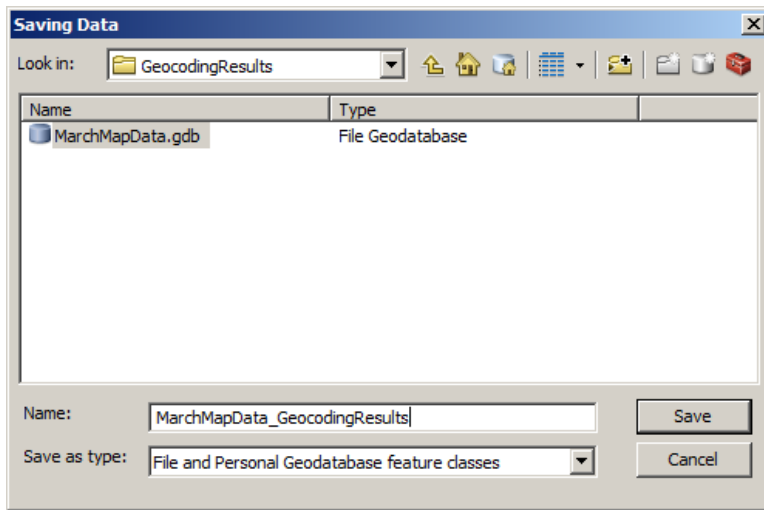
Saving Data

Look in: GeocodingResults

| Name | Type |
|---|---|
| MarchMapData.gdb | File Geodatabase |

Name: MarchMapData_GeocodingResults

Save as type: File and Personal Geodatabase feature classes

Save

Cancel